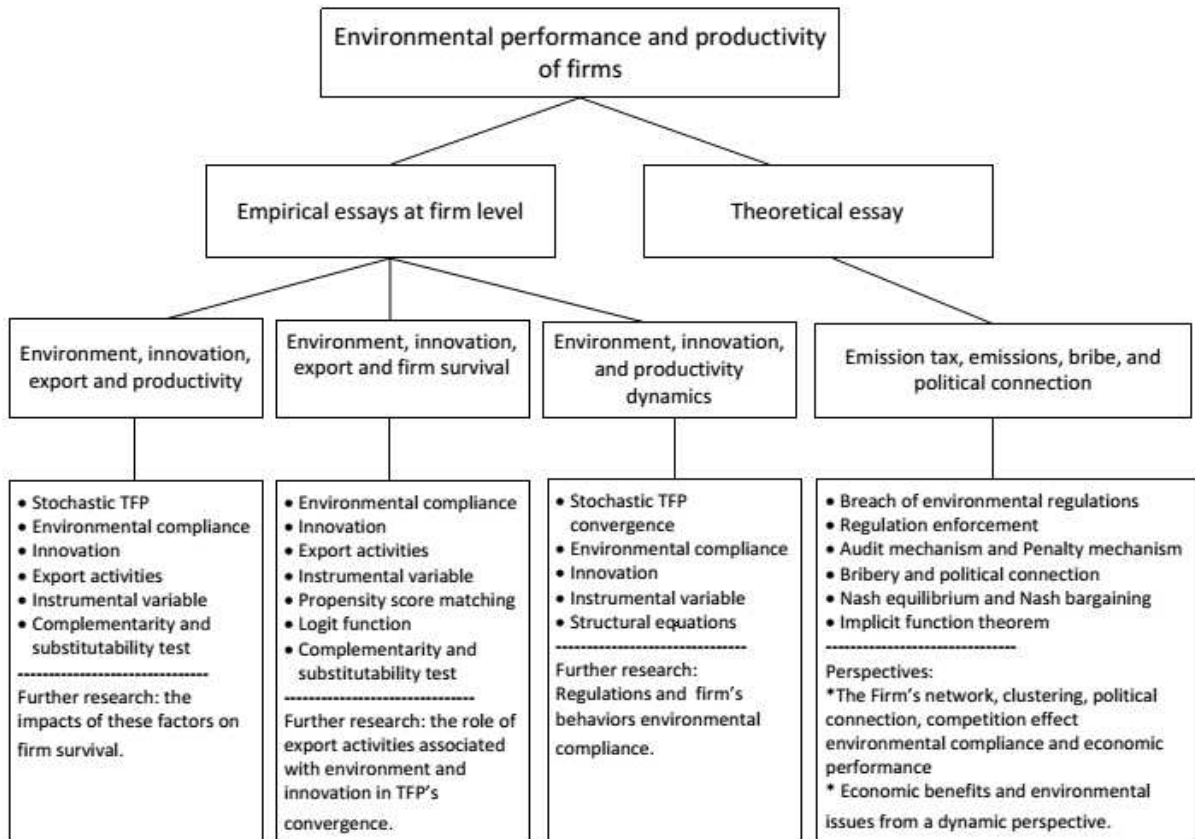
Environmental performance and productivity of firms

Empirical essays at firm level

Theoretical essay

Environment, innovation, export and productivity

Environment, innovation, export and firm survival

Environment, innovation, and productivity dynamics

Emission tax, emissions, bribe, and political connection

• Stochastic TFP
• Environmental compliance
• Innovation
• Export activities
• Instrumental variable
• Complementarity and substitutability test
--------------------------------
Further research: the impacts of these factors on firm survival.

• Environmental compliance
• Innovation
• Export activities
• Instrumental variable
• Propensity score matching
• Logit function
• Complementarity and substitutability test
--------------------------------
Further research: the role of export activities associated with environment and innovation in TFP's convergence.

• Stochastic TFP convergence
• Environmental compliance
• Innovation
• Instrumental variable
• Structural equations
--------------------------------
Further research: Regulations and firm's behaviors environmental compliance.

• Breach of environmental regulations
• Regulation enforcement
• Audit mechanism and Penalty mechanism
• Bribery and political connection
• Nash equilibrium and Nash bargaining
• Implicit function theorem
--------------------------------
Perspectives:
*The Firm's network, clustering, political connection, competition effect environmental compliance and economic performance
* Economic benefits and environmental issues from a dynamic perspective.